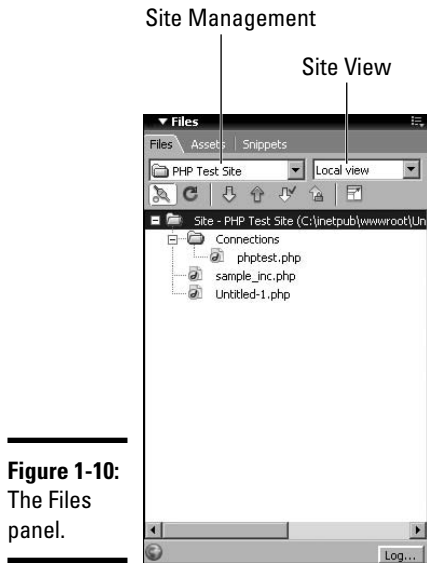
Site Management

Site View

Files

Files Assets Snippets

PHP Test Site

Local view

Site - PHP Test Site (C:\inetpub\wwwroot\Un

Connections

phptest.php

sample_inc.php

Untitled-1.php

Log...

**Figure 1-10:** The Files panel.